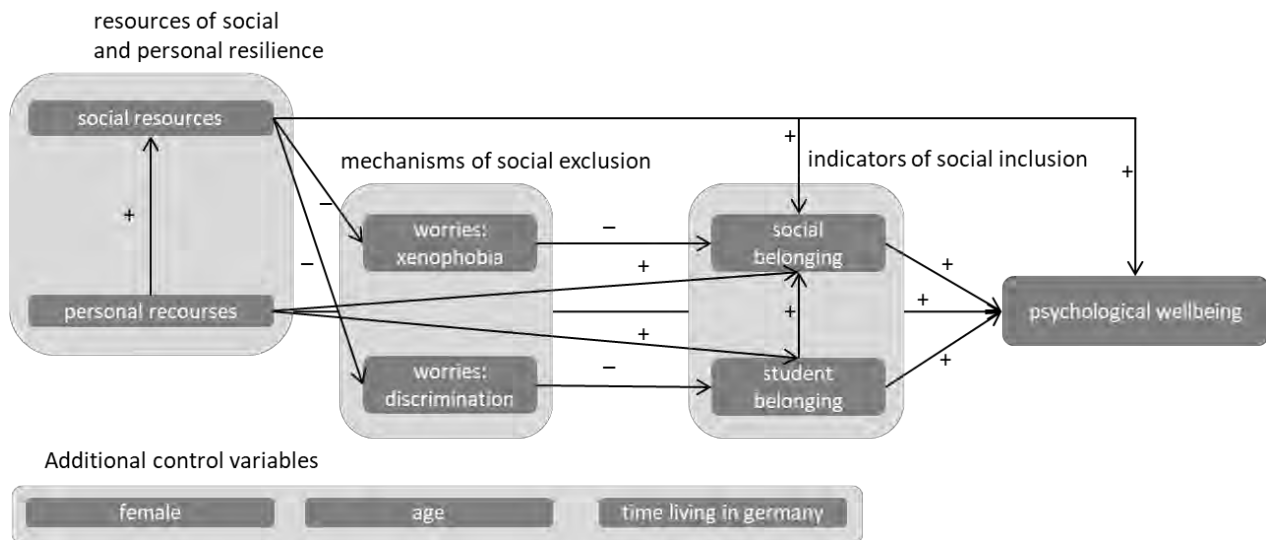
resources of social and personal resilience

social resources

+

personal recourses

mechanisms of social exclusion

−

−

worries: xenophobia

worries: discrimination

indicators of social inclusion

+

−

+

social belonging

+

+

−

student belonging

+

+

+

+

psychological wellbeing

Additional control variables

female

age

time living in germany